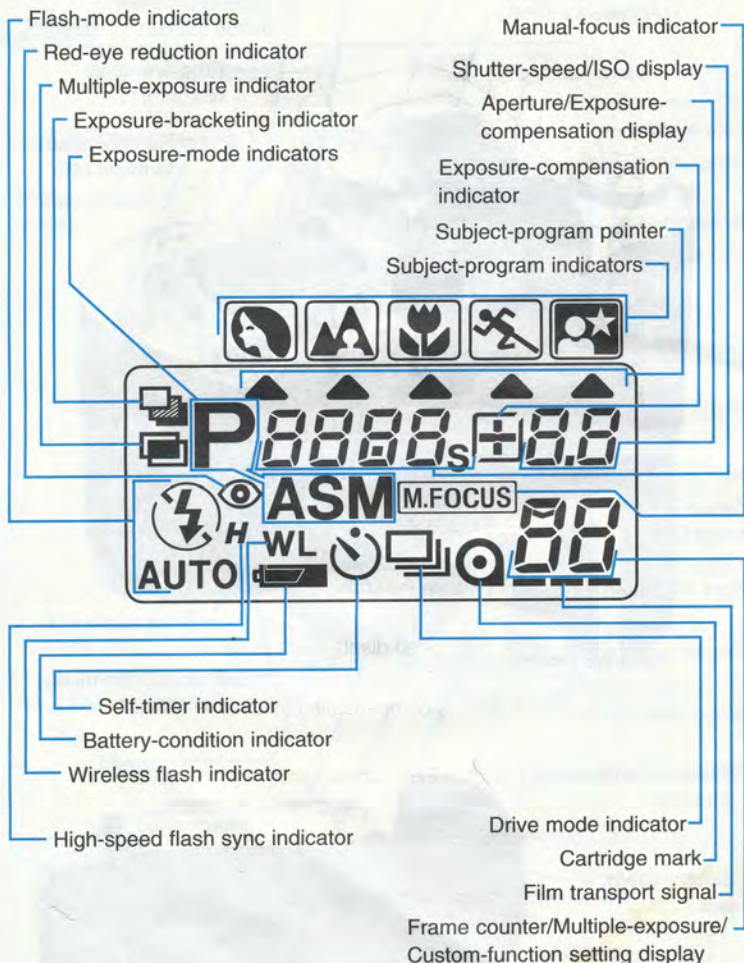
Flash-mode indicators
Red-eye reduction indicator
Multiple-exposure indicator
Exposure-bracketing indicator
Exposure-mode indicators

Manual-focus indicator
Shutter-speed/ISO display
Aperture/Exposure-compensation display
Exposure-compensation indicator
Subject-program pointer
Subject-program indicators

P 8888s ± 8.8
H ASM M.FOCUS 88
AUTO WL

Self-timer indicator
Battery-condition indicator
Wireless flash indicator
High-speed flash sync indicator

Drive mode indicator
Cartridge mark
Film transport signal
Frame counter/Multiple-exposure/Custom-function setting display